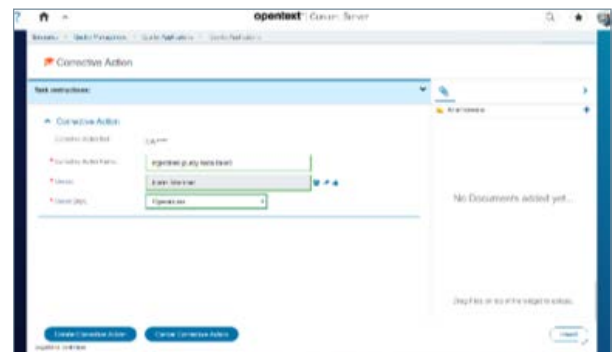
opentext™ Content Server

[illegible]

Corrective Action

Task instructions:

Corrective Action

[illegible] CA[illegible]

*Corrective Action Name: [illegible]

*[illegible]

*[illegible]

No Documents added yet...

Create Corrective Action

Cancel Corrective Action

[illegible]